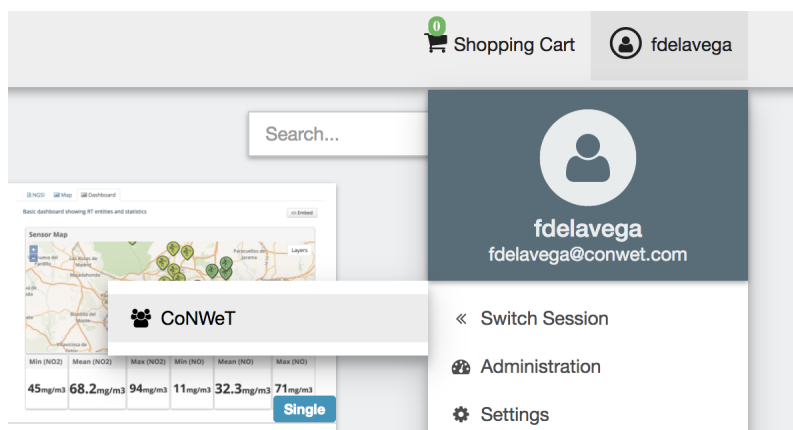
0
Shopping Cart
fdelavega

Search...

NGSI Map Dashboard
Basic dashboard showing RT entities and statistics
Embed
Sensor Map
Layers

| Min (NO2) | Mean (NO2) | Max (NO2) | Min (NO) | Mean (NO) | Max (NO) |
|---|---|---|---|---|---|
| 45mg/m3 | 68.2mg/m3 | 94mg/m3 | 11mg/m3 | 32.3mg/m3 | 71mg/m3 |

Single

fdelavega
fdelavega@conwet.com

CoNWeT

« Switch Session
Administration
Settings